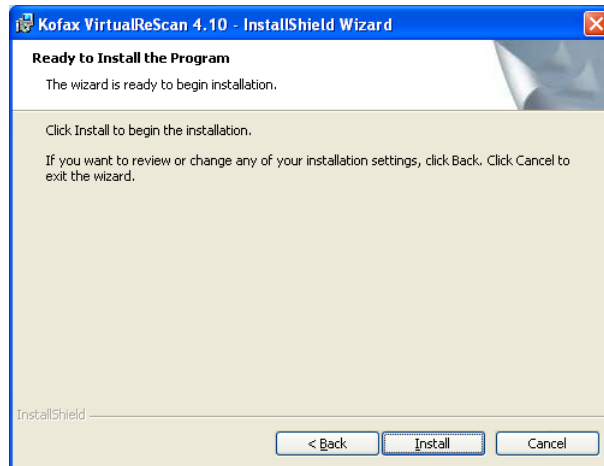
Kofax VirtualReScan 4.10 - InstallShield Wizard

Ready to Install the Program

The wizard is ready to begin installation.

Click Install to begin the installation.

If you want to review or change any of your installation settings, click Back. Click Cancel to exit the wizard.

InstallShield

< Back

Install

Cancel